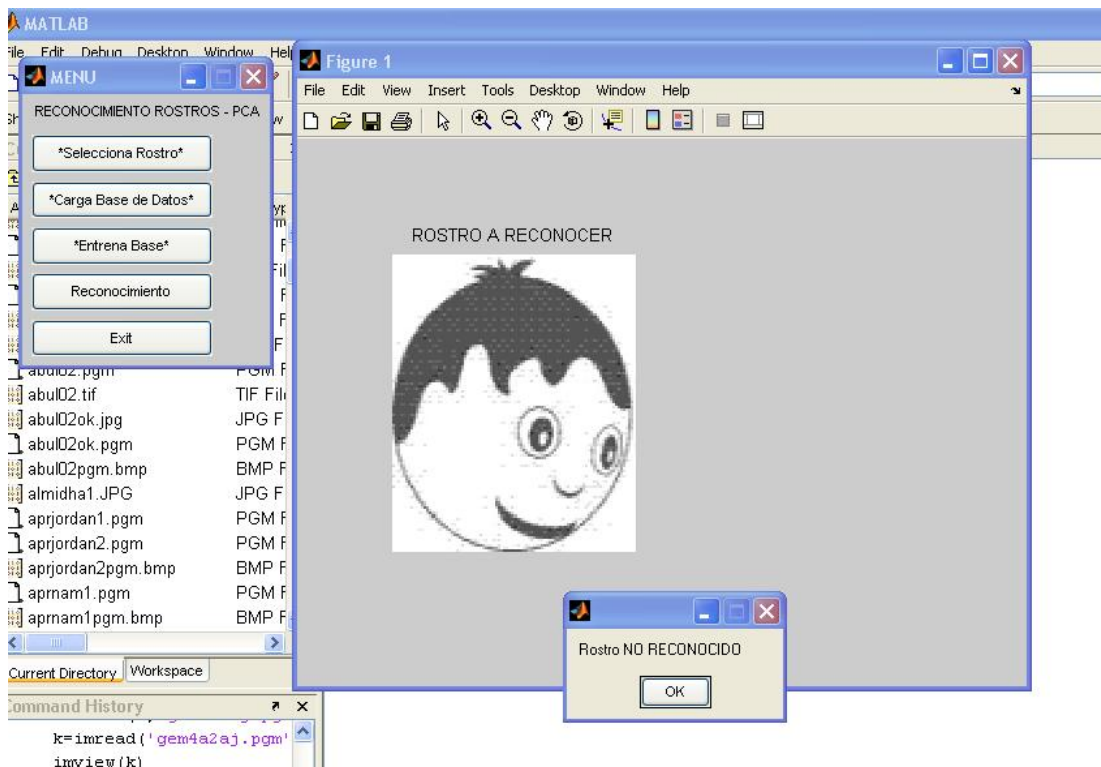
MATLAB

File Edit Debug Desktop Window Help

MENU

RECONOCIMIENTO ROSTROS - PCA

*Selecciona Rostro*

*Carga Base de Datos*

*Entrena Base*

Reconocimiento

Exit

Figure 1

File Edit View Insert Tools Desktop Window Help

ROSTRO A RECONOCER

abul02.pgm PGM F
abul02.tif TIF Fil
abul02ok.jpg JPG F
abul02ok.pgm PGM F
abul02pgm.bmp BMP F
almidha1.JPG JPG F
aprjordan1.pgm PGM F
aprjordan2.pgm PGM F
aprjordan2pgm.bmp BMP F
aprnam1.pgm PGM F
aprnam1pgm.bmp BMP F

Current Directory Workspace

Command History

k=imread('gem4a2aj.pgm'
imview(k)

Rostro NO RECONOCIDO

OK